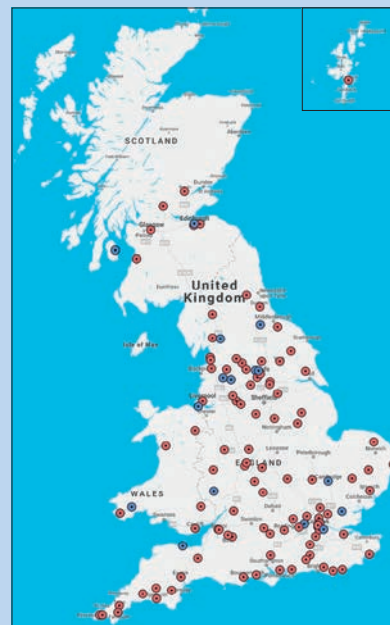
SCOTLAND

Glasgow

Edinburgh

United Kingdom

Isle of Man

WALES

ENGLAND

Dundee

Aberdeen

Middlesbrough

Sheffield

Nottingham

Peterborough

Cambridge

Leicester

Oxford

Swansea

Cardiff

Bristol

Southampton

Brighton

Exeter

Plymouth

Colchester

Liverpool

Leeds